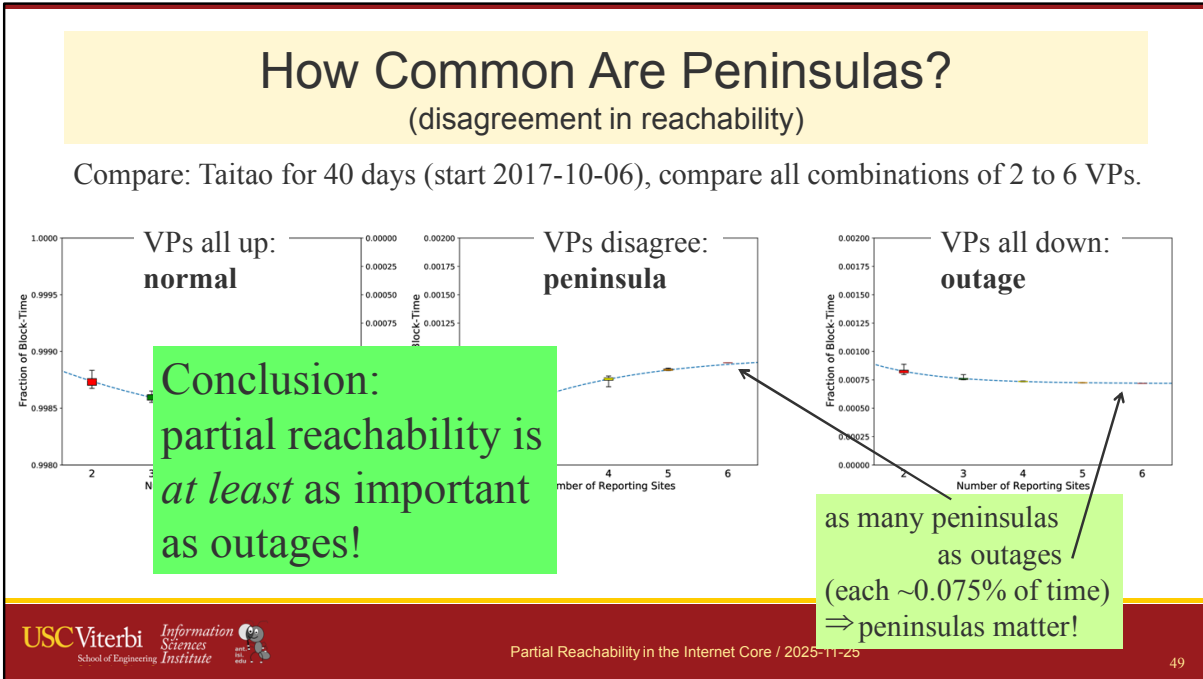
How Common Are Peninsulas?
(disagreement in reachability)

Compare: Taitao for 40 days (start 2017-10-06), compare all combinations of 2 to 6 VPs.

VPs all up:
**normal**

1.0000
0.9995
0.9990
0.9985
0.9980
Fraction of Block-Time
2
3
N

0.00000
0.00025
0.00050
0.00075

VPs disagree:
**peninsula**

0.00200
0.00175
0.00150
0.00125
Block-Time
4
5
6
Number of Reporting Sites

VPs all down:
**outage**

0.00200
0.00175
0.00150
0.00125
0.00100
0.00075
0.00050
0.00025
0.00000
Fraction of Block-Time
2
3
4
5
6
Number of Reporting Sites

Conclusion:
partial reachability is *at least* as important as outages!

as many peninsulas as outages
(each ~0.075% of time)
$\Rightarrow$ peninsulas matter!

USC Viterbi School of Engineering
Information Sciences Institute
ant. isi. edu

Partial Reachability in the Internet Core / 2025-11-25

49